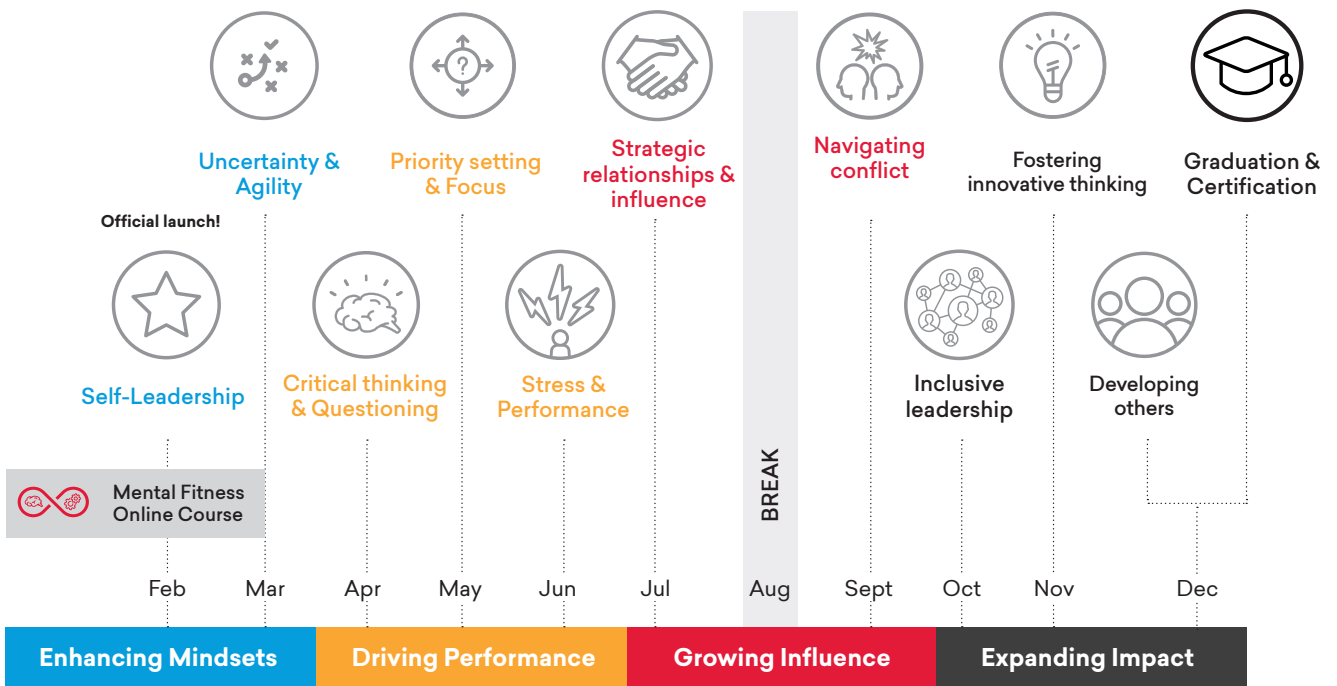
Uncertainty & Agility

Priority setting & Focus

Strategic relationships & influence

Navigating conflict

Fostering innovative thinking

Graduation & Certification

Official launch!

Self-Leadership

Critical thinking & Questioning

Stress & Performance

BREAK

Inclusive leadership

Developing others

Mental Fitness Online Course

Feb Mar Apr May Jun Jul Aug Sept Oct Nov Dec

Enhancing Mindsets

Driving Performance

Growing Influence

Expanding Impact